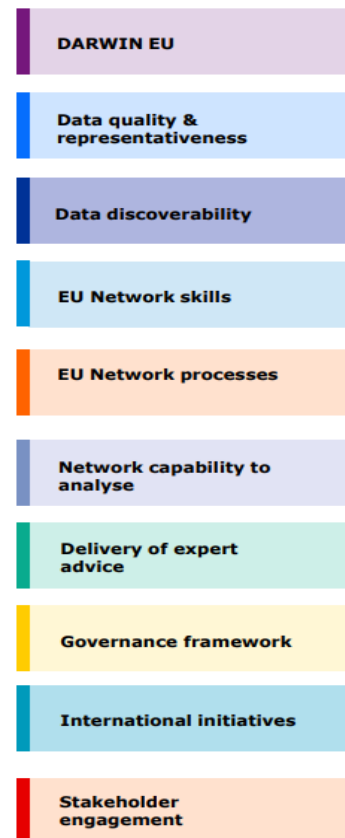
DARWIN EU

Data quality & representativeness

Data discoverability

EU Network skills

EU Network processes

Network capability to analyse

Delivery of expert advice

Governance framework

International initiatives

Stakeholder engagement